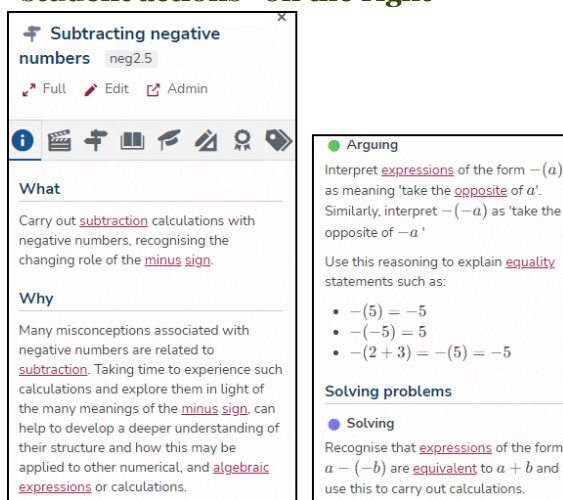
Subtracting negative numbers neg2.5

Full Edit Admin

What

Carry out subtraction calculations with negative numbers, recognising the changing role of the minus sign.

Why

Many misconceptions associated with negative numbers are related to subtraction. Taking time to experience such calculations and explore them in light of the many meanings of the minus sign, can help to develop a deeper understanding of their structure and how this may be applied to other numerical, and algebraic expressions or calculations.

Arguing

Interpret expressions of the form $-(a)$ as meaning 'take the opposite of $a$'. Similarly, interpret $-(-a)$ as 'take the opposite of $-a$ '

Use this reasoning to explain equality statements such as:

- $-(5) = -5$
- $-(-5) = 5$
- $-(2+3) = -(5) = -5$

Solving problems

Solving

Recognise that expressions of the form $a-(-b)$ are equivalent to $a+b$ and use this to carry out calculations.